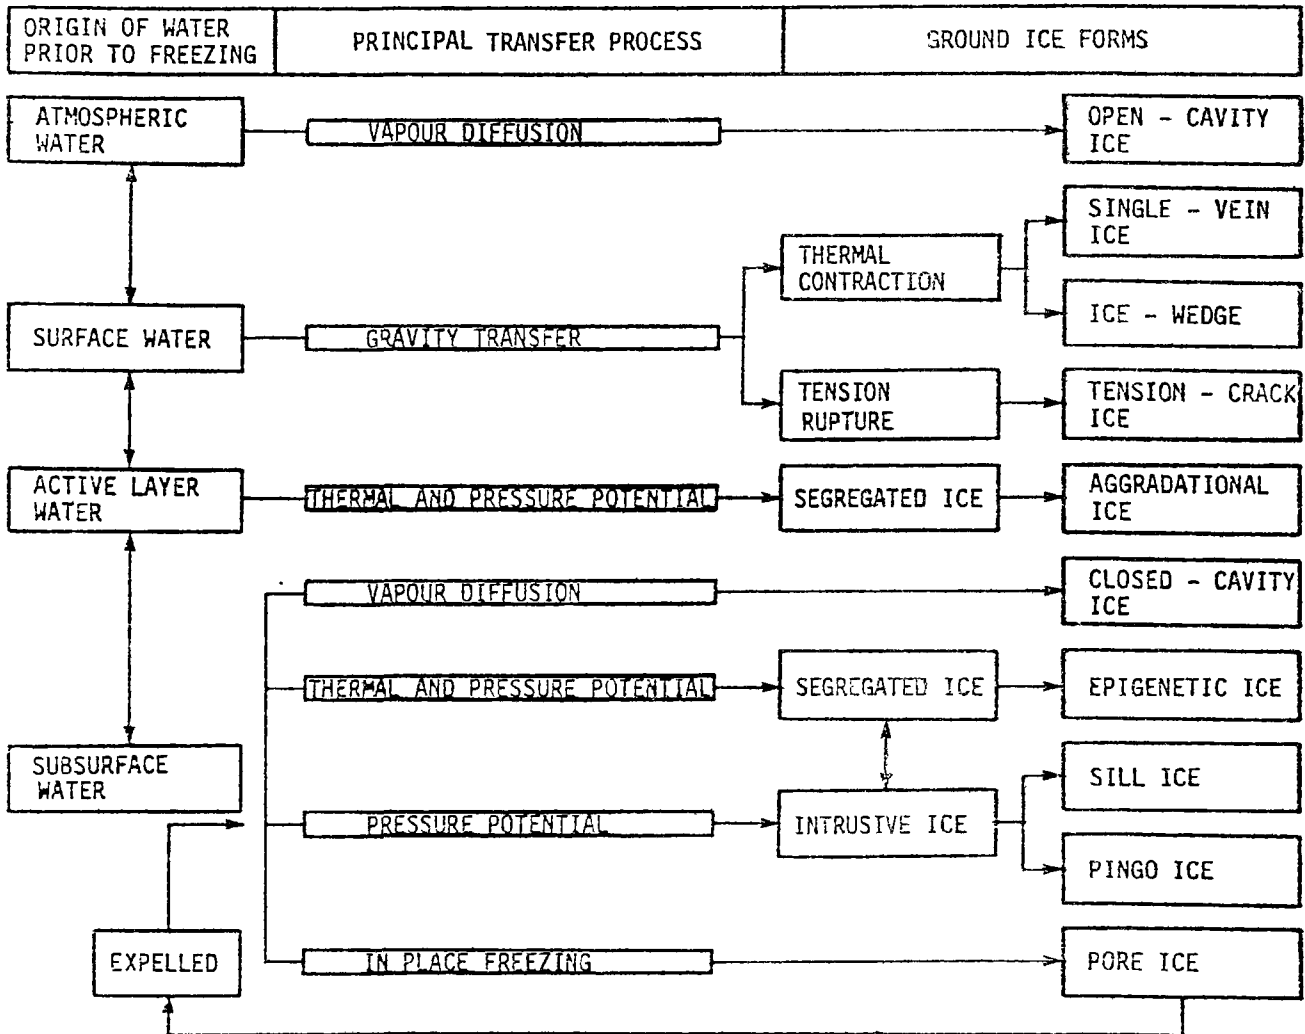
| ORIGIN OF WATER PRIOR TO FREEZING | PRINCIPAL TRANSFER PROCESS | GROUND ICE FORMS |
|---|---|---|

ATMOSPHERIC WATER

VAPOUR DIFFUSION

OPEN - CAVITY ICE

THERMAL CONTRACTION

SINGLE - VEIN ICE

ICE - WEDGE

SURFACE WATER

GRAVITY TRANSFER

TENSION RUPTURE

TENSION - CRACK ICE

ACTIVE LAYER WATER

THERMAL AND PRESSURE POTENTIAL

SEGREGATED ICE

AGGRADATIONAL ICE

VAPOUR DIFFUSION

CLOSED - CAVITY ICE

THERMAL AND PRESSURE POTENTIAL

SEGREGATED ICE

EPIGENETIC ICE

SUBSURFACE WATER

SILL ICE

PRESSURE POTENTIAL

INTRUSIVE ICE

PINGO ICE

EXPELLED

IN PLACE FREEZING

PORE ICE